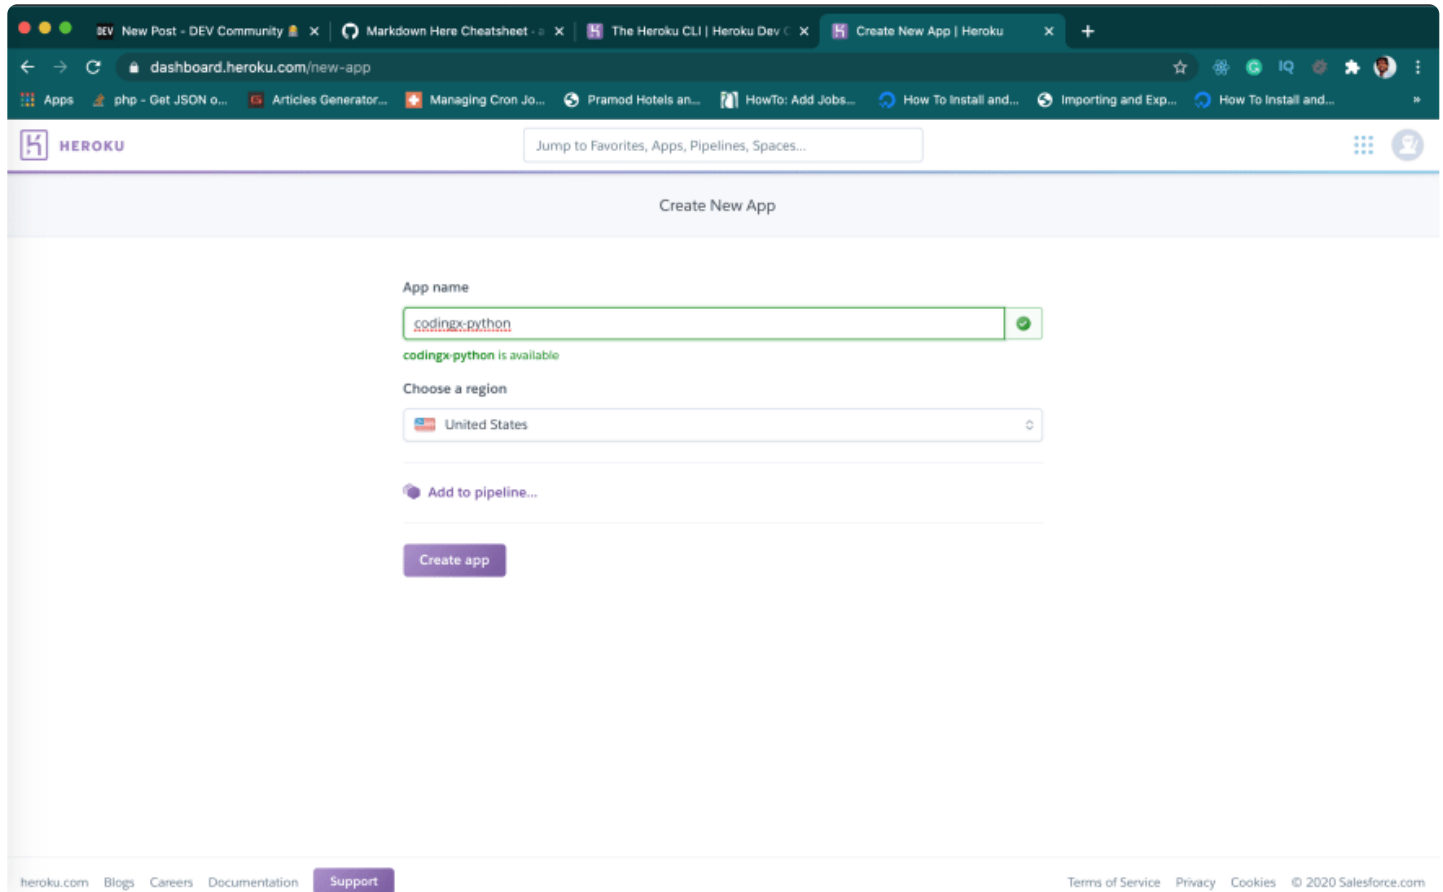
DEV New Post - DEV Community × Markdown Here Cheatsheet · × The Heroku CLI | Heroku Dev × Create New App | Heroku × +

dashboard.heroku.com/new-app

IQ

Apps php - Get JSON o... Articles Generator... Managing Cron Jo... Pramod Hotels an... HowTo: Add Jobs... How To Install and... Importing and Exp... How To Install and... »

HEROKU

Jump to Favorites, Apps, Pipelines, Spaces...

Create New App

App name

codingx-python

codingx-python is available

Choose a region

United States

Add to pipeline...

Create app

heroku.com Blogs Careers Documentation Support

Terms of Service Privacy Cookies © 2020 Salesforce.com